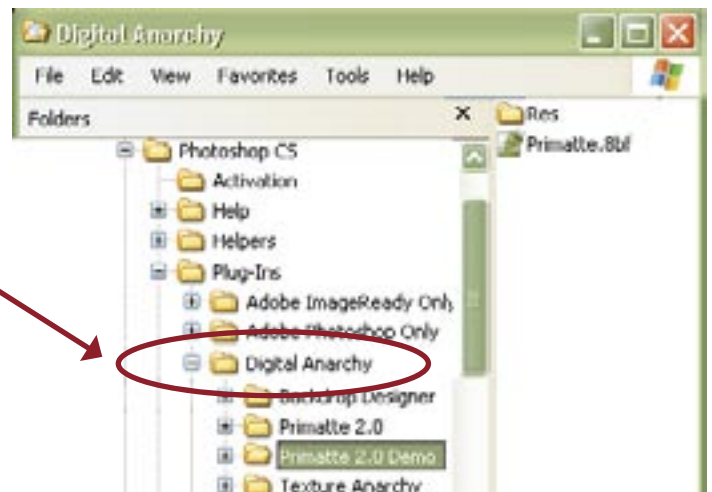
Digital Anarchy

File Edit View Favorites Tools Help

Folders ×

Photoshop CS
Activation
Help
Helpers
Plug-Ins
Adobe ImageReady Only
Adobe Photoshop Only
Digital Anarchy
Backdrop Designer
Primatte 2.0
Primatte 2.0 Demo
Texture Anarchy

Res
Primatte.8bf